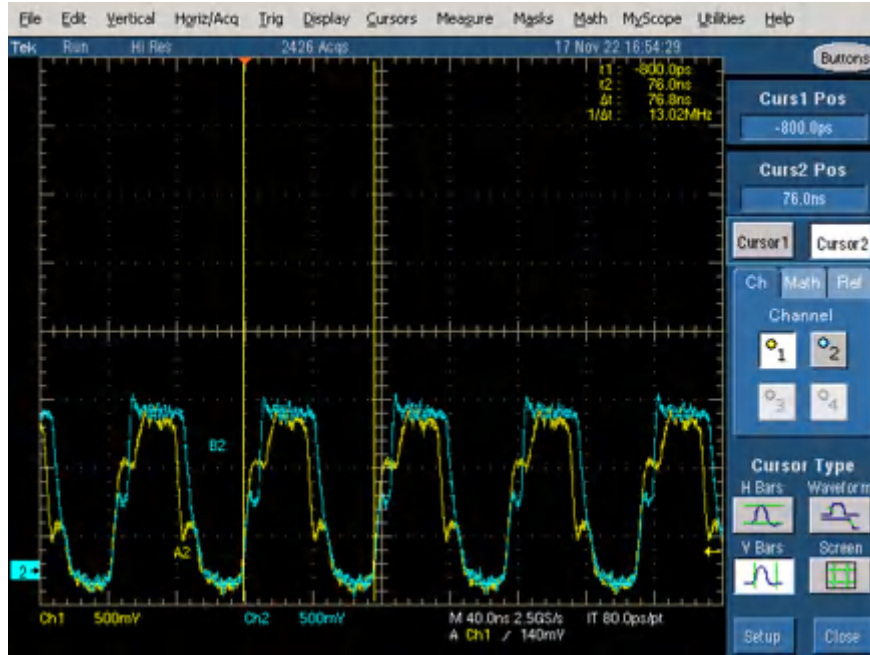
File Edit Vertical Horiz/Acq Trig Display Cursors Measure Masks Math MyScope Utilities Help

Tek Run Hi Res 2426 Acqs 17 Nov 22 16:54:29

Buttons

t1 : -800.0ps
t2 : 76.0ns
Δt : 76.8ns
1/Δt : 13.02MHz

Curs1 Pos
-800.0ps

Curs2 Pos
76.0ns

Cursor1 Cursor2

Ch Math Ref

Channel

1 2 3 4

B2

A2

2

Cursor Type

H Bars Waveform

V Bars Screen

Ch1 500mV Ch2 500mV M 40.0ns 2.5GS/s IT 80.0ps/pt
A Ch1 / 140mV

Setup Close